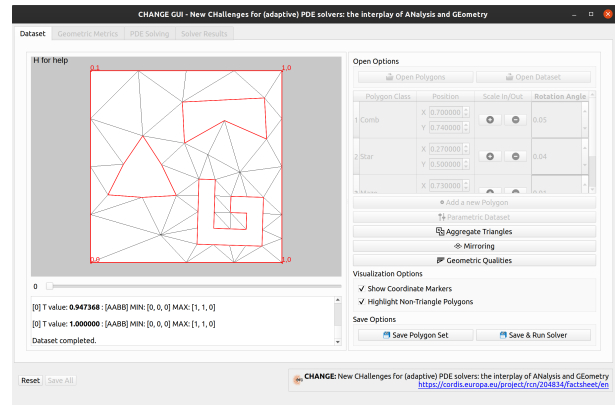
CHANGE GUI - New CHallenges for (adaptive) PDE solvers: the interplay of ANalysis and GEometry

Dataset | Geometric Metrics | PDE Solving | Solver Results

H for help

0,1
1,0
0,0
1,0

0

[0] T value: **0.947368** : [AABB] MIN: [0, 0, 0] MAX: [1, 1, 0]

[0] T value: **1.000000** : [AABB] MIN: [0, 0, 0] MAX: [1, 1, 0]

Dataset completed.

Open Options

Open Polygons | Open Dataset

| | Polygon Class | Position | Scale In/Out | Rotation Angle |
|---|---|---|---|---|
| 1 | Comb | X 0.700000 Y 0.740000 | + − | 0.05 |
| 2 | Star | X 0.270000 Y 0.500000 | + − | 0.04 |
| 3 | Maze | X 0.730000 | | 0.01 |

Add a new Polygon

Parametric Dataset

Aggregate Triangles

Mirroring

Geometric Qualities

Visualization Options

Show Coordinate Markers

Highlight Non-Triangle Polygons

Save Options

Save Polygon Set | Save & Run Solver

Reset | Save All

**CHANGE**: New CHallenges for (adaptive) PDE solvers: the interplay of ANalysis and GEometry
https://cordis.europa.eu/project/rcn/204834/factsheet/en